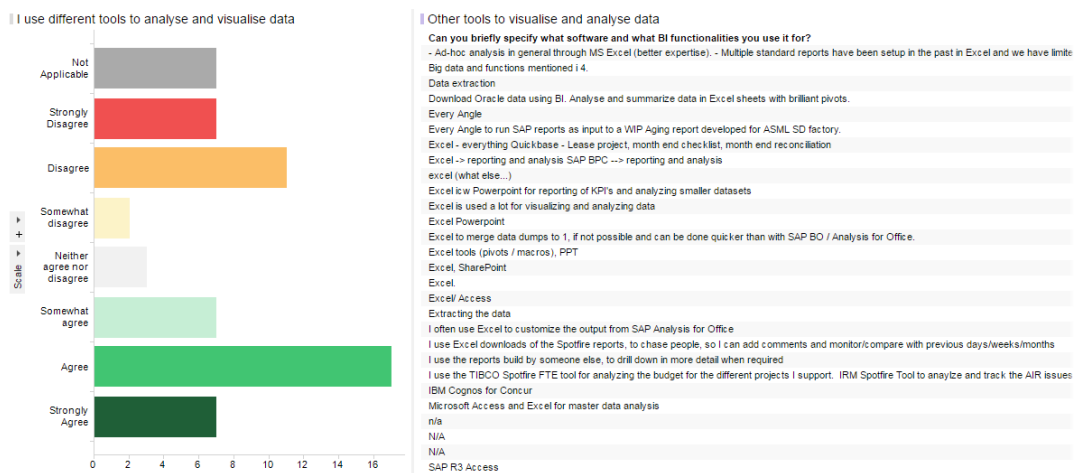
I use different tools to analyse and visualise data

Not Applicable
Strongly Disagree
Disagree
Somewhat disagree
Neither agree nor disagree
Somewhat agree
Agree
Strongly Agree

0 2 4 6 8 10 12 14 16

+
Scale

Other tools to visualise and analyse data

Can you briefly specify what software and what BI functionalities you use it for?
- Ad-hoc analysis in general through MS Excel (better expertise). - Multiple standard reports have been setup in the past in Excel and we have limite
Big data and functions mentioned i 4.
Data extraction
Download Oracle data using BI. Analyse and summarize data in Excel sheets with brilliant pivots.
Every Angle
Every Angle to run SAP reports as input to a WIP Aging report developed for ASML SD factory.
Excel - everything Quickbase - Lease project, month end checklist, month end reconciliation
Excel -> reporting and analysis SAP BPC --> reporting and analysis
excel (what else...)
Excel icw Powerpoint for reporting of KPI's and analyzing smaller datasets
Excel is used a lot for visualizing and analyzing data
Excel Powerpoint
Excel to merge data dumps to 1, if not possible and can be done quicker than with SAP BO / Analysis for Office.
Excel tools (pivots / macros), PPT
Excel, SharePoint
Excel.
Excel/ Access
Extracting the data
I often use Excel to customize the output from SAP Analysis for Office
I use Excel downloads of the Spotfire reports, to chase people, so I can add comments and monitor/compare with previous days/weeks/months
I use the reports build by someone else, to drill down in more detail when required
I use the TIBCO Spotfire FTE tool for analyzing the budget for the different projects I support. IRM Spotfire Tool to anaylze and track the AIR issues
IBM Cognos for Concur
Microsoft Access and Excel for master data analysis
n/a
N/A
N/A
SAP R3 Access